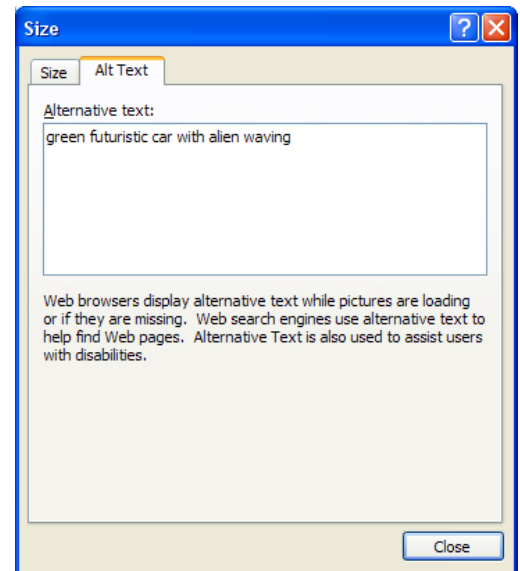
Size

?

Size

Alt Text

Alternative text:

green futuristic car with alien waving

Web browsers display alternative text while pictures are loading or if they are missing. Web search engines use alternative text to help find Web pages. Alternative Text is also used to assist users with disabilities.

Close